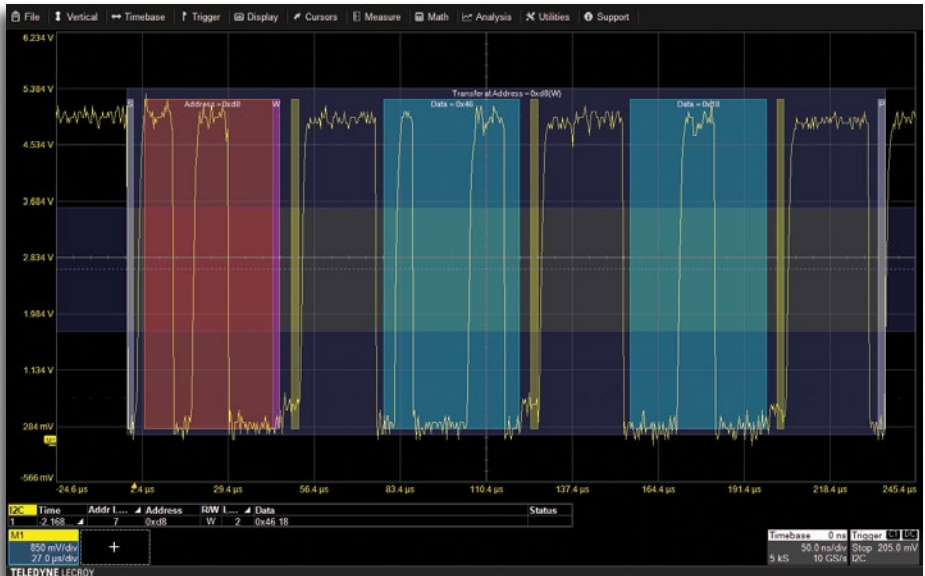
File | Vertical | Timebase | Trigger | Display | Cursors | Measure | Math | Analysis | Utilities | Support

6.234 V
5.384 V
4.534 V
3.684 V
2.834 V
1.984 V
1.134 V
284 mV
-566 mV

Transfer at Address = 0xd8(W)
S
Address = 0xd8
W
Data = 0x46
Data = 0x18
P

-24.6 µs | 2.4 µs | 29.4 µs | 56.4 µs | 83.4 µs | 110.4 µs | 137.4 µs | 164.4 µs | 191.4 µs | 218.4 µs | 245.4 µs

| I2C | Time | Addr L... | Address | R/W | L... | Data | Status |
|---|---|---|---|---|---|---|---|
| 1 | 2.168 | 7 | 0xd8 | W | 2 | 0x46 18 | |

M1
850 mV/div
27.0 µs/div
+

Timebase 0 ns
50.0 ns/div
5 kS 10 GS/s
Trigger
Stop 205.0 mV
I2C

TELEDYNE LECROY